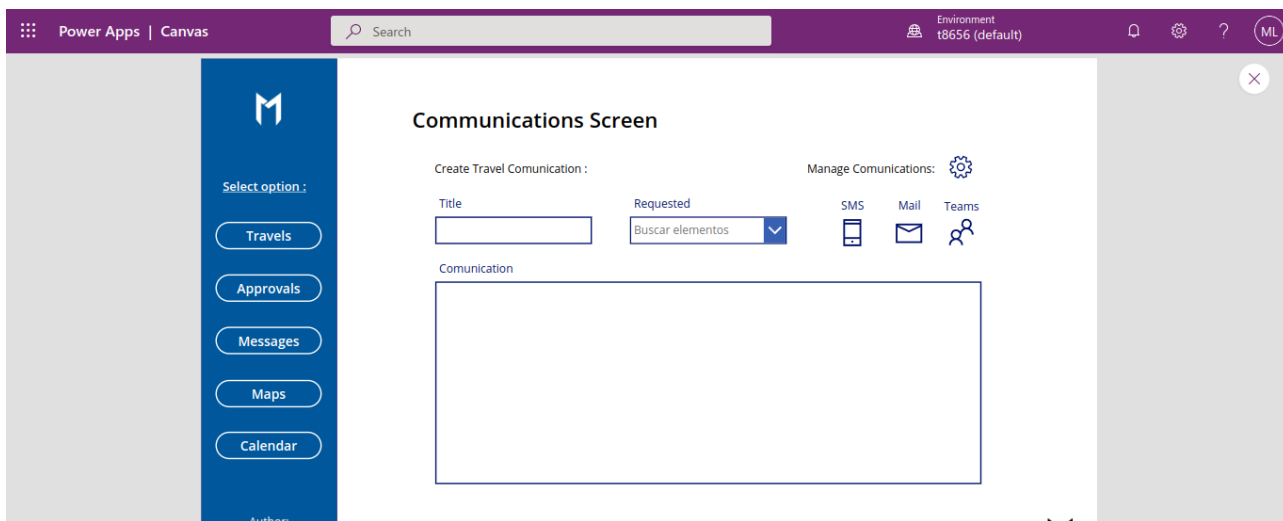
Power Apps | Canvas

Search

Environment
t8656 (default)

ML

M

Select option :

Travels

Approvals

Messages

Maps

Calendar

Author:

Communications Screen

Create Travel Comunication :

Manage Comunications:

Title

Requested

Buscar elementos

SMS

Mail

Teams

Comunication